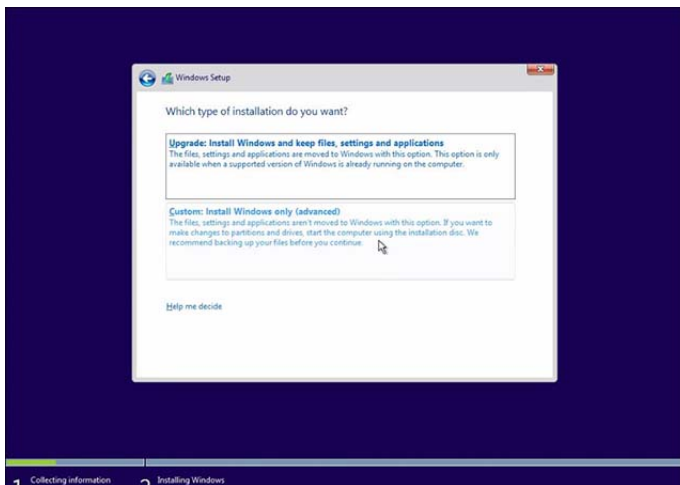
Windows Setup

Which type of installation do you want?

Upgrade: Install Windows and keep files, settings and applications
The files, settings and applications are moved to Windows with this option. This option is only available when a supported version of Windows is already running on the computer.

Custom: Install Windows only (advanced)
The files, settings and applications aren't moved to Windows with this option. If you want to make changes to partitions and drives, start the computer using the installation disc. We recommend backing up your files before you continue.

Help me decide

1 Collecting information 2 Installing Windows